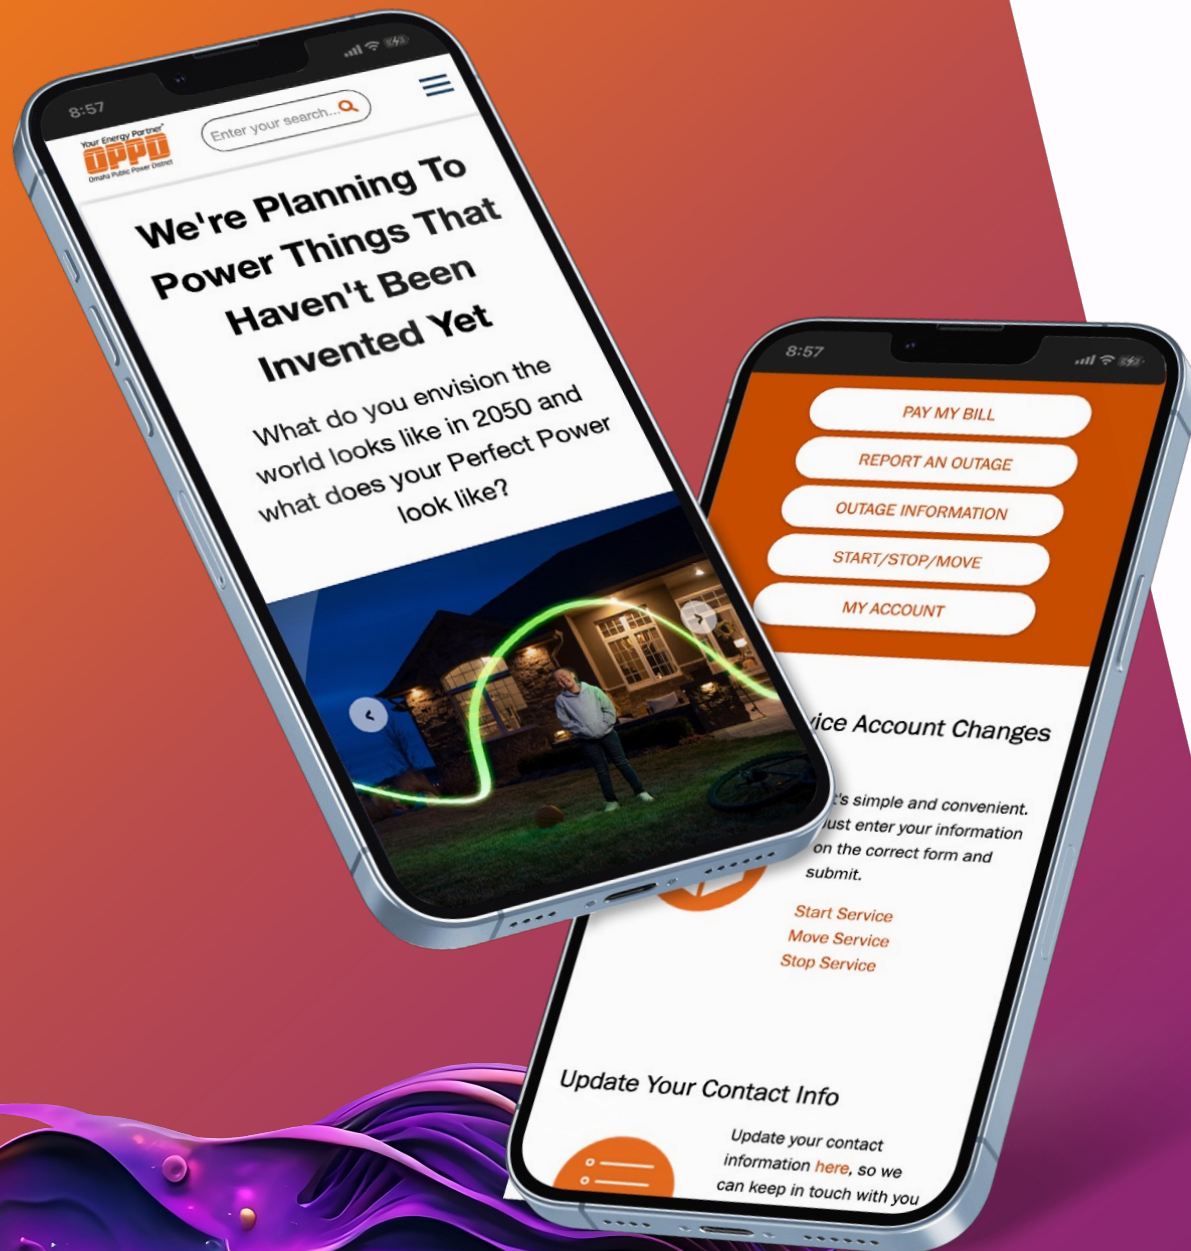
8:57

Your Energy Partner
OPPD
Omaha Public Power District

Enter your search...

We're Planning To Power Things That Haven't Been Invented Yet

What do you envision the world looks like in 2050 and what does your Perfect Power look like?

8:57

PAY MY BILL
REPORT AN OUTAGE
OUTAGE INFORMATION
START/STOP/MOVE
MY ACCOUNT

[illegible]ice Account Changes

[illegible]t's simple and convenient. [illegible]ust enter your information on the correct form and submit.

Start Service
Move Service
Stop Service

Update Your Contact Info

Update your contact information here, so we can keep in touch with you